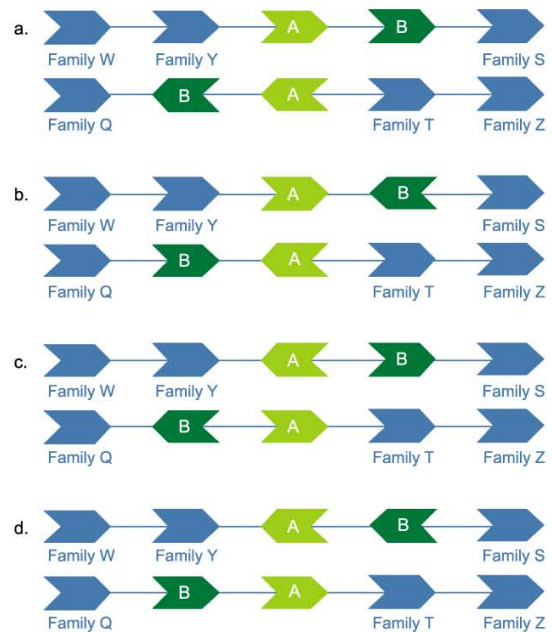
a.

A B

Family W Family Y Family S

B A

Family Q Family T Family Z

b.

A B

Family W Family Y Family S

B A

Family Q Family T Family Z

c.

A B

Family W Family Y Family S

B A

Family Q Family T Family Z

d.

A B

Family W Family Y Family S

B A

Family Q Family T Family Z